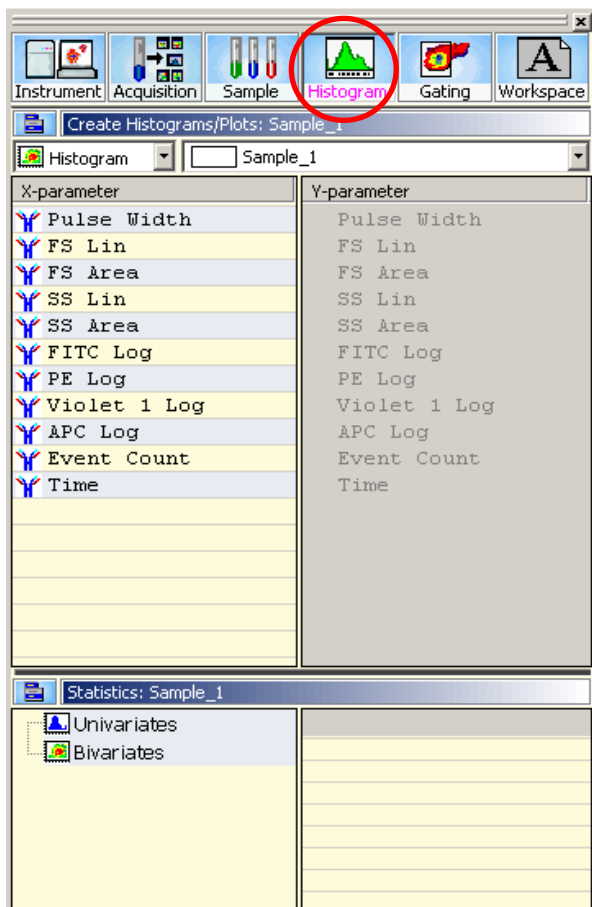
Instrument Acquisition Sample Histogram Gating Workspace

Create Histograms/Plots: Sample_1

Histogram Sample_1

| X-parameter | Y-parameter |
|---|---|
| Pulse Width | Pulse Width |
| FS Lin | FS Lin |
| FS Area | FS Area |
| SS Lin | SS Lin |
| SS Area | SS Area |
| FITC Log | FITC Log |
| PE Log | PE Log |
| Violet 1 Log | Violet 1 Log |
| APC Log | APC Log |
| Event Count | Event Count |
| Time | Time |

Statistics: Sample_1

Univariates
Bivariates